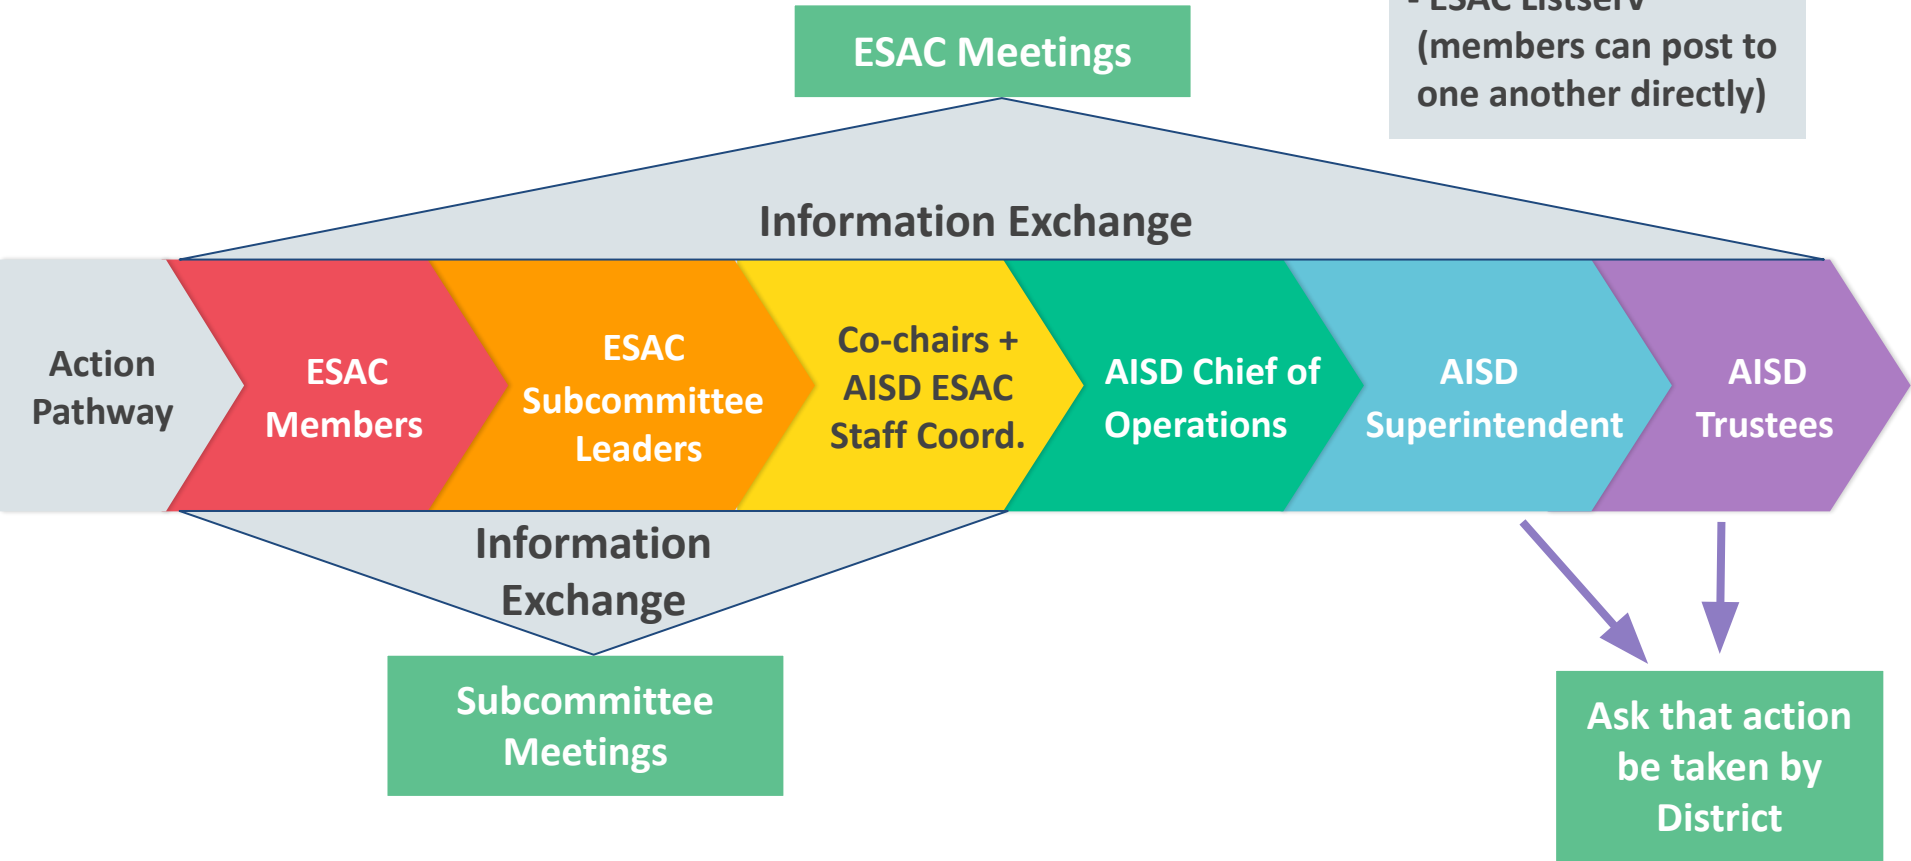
ESAC Meetings

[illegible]
(members can post to one another directly)

Information Exchange

Action Pathway

ESAC Members

ESAC Subcommittee Leaders

Co-chairs + AISD ESAC Staff Coord.

AISD Chief of Operations

AISD Superintendent

AISD Trustees

Information Exchange

Subcommittee Meetings

Ask that action be taken by District